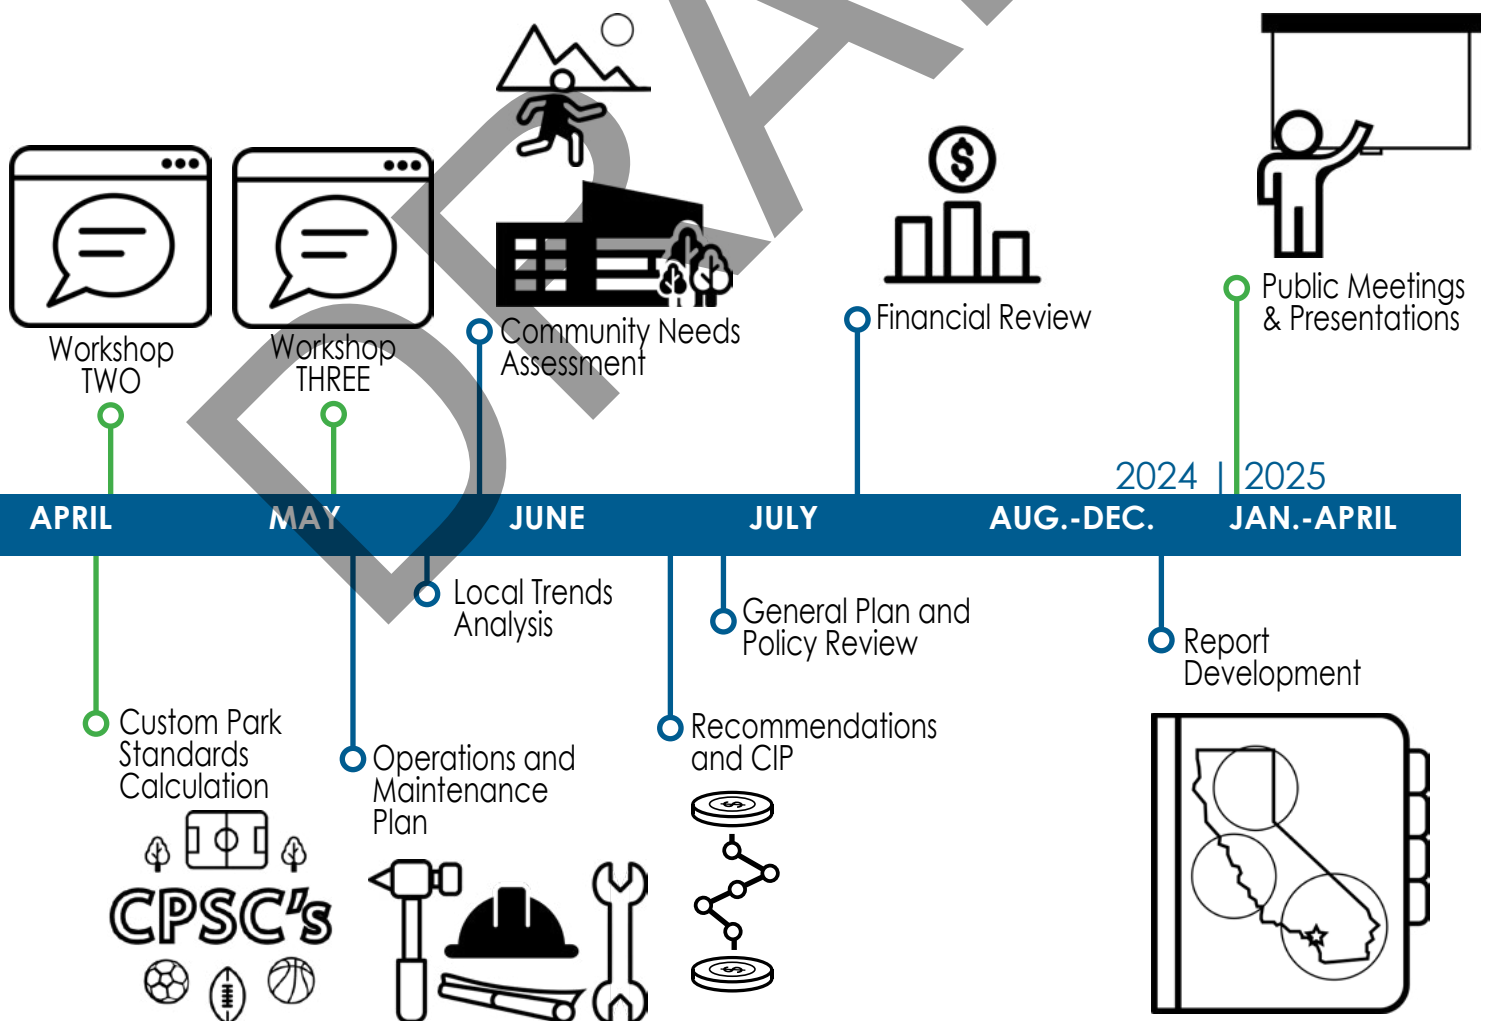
DRAFT

Workshop TWO

Workshop THREE

Community Needs Assessment

Financial Review

Public Meetings & Presentations

2024 | 2025

APRIL MAY JUNE JULY AUG.-DEC. JAN.-APRIL

Local Trends Analysis

General Plan and Policy Review

Report Development

Custom Park Standards Calculation

CPSC's

Operations and Maintenance Plan

Recommendations and CIP